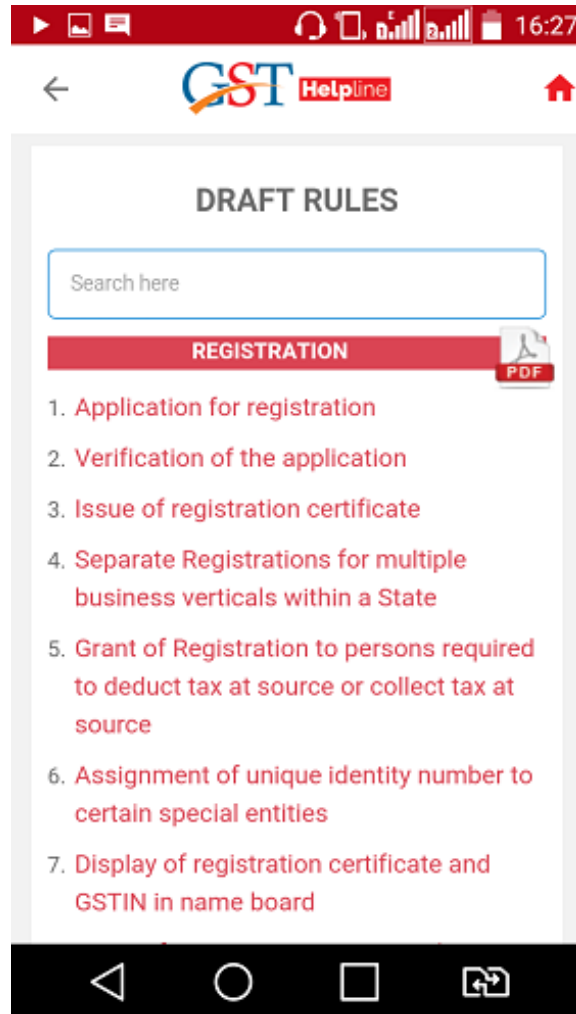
16:27

GST Helpline

DRAFT RULES

Search here

REGISTRATION

PDF

1. Application for registration
2. Verification of the application
3. Issue of registration certificate
4. Separate Registrations for multiple business verticals within a State
5. Grant of Registration to persons required to deduct tax at source or collect tax at source
6. Assignment of unique identity number to certain special entities
7. Display of registration certificate and GSTIN in name board